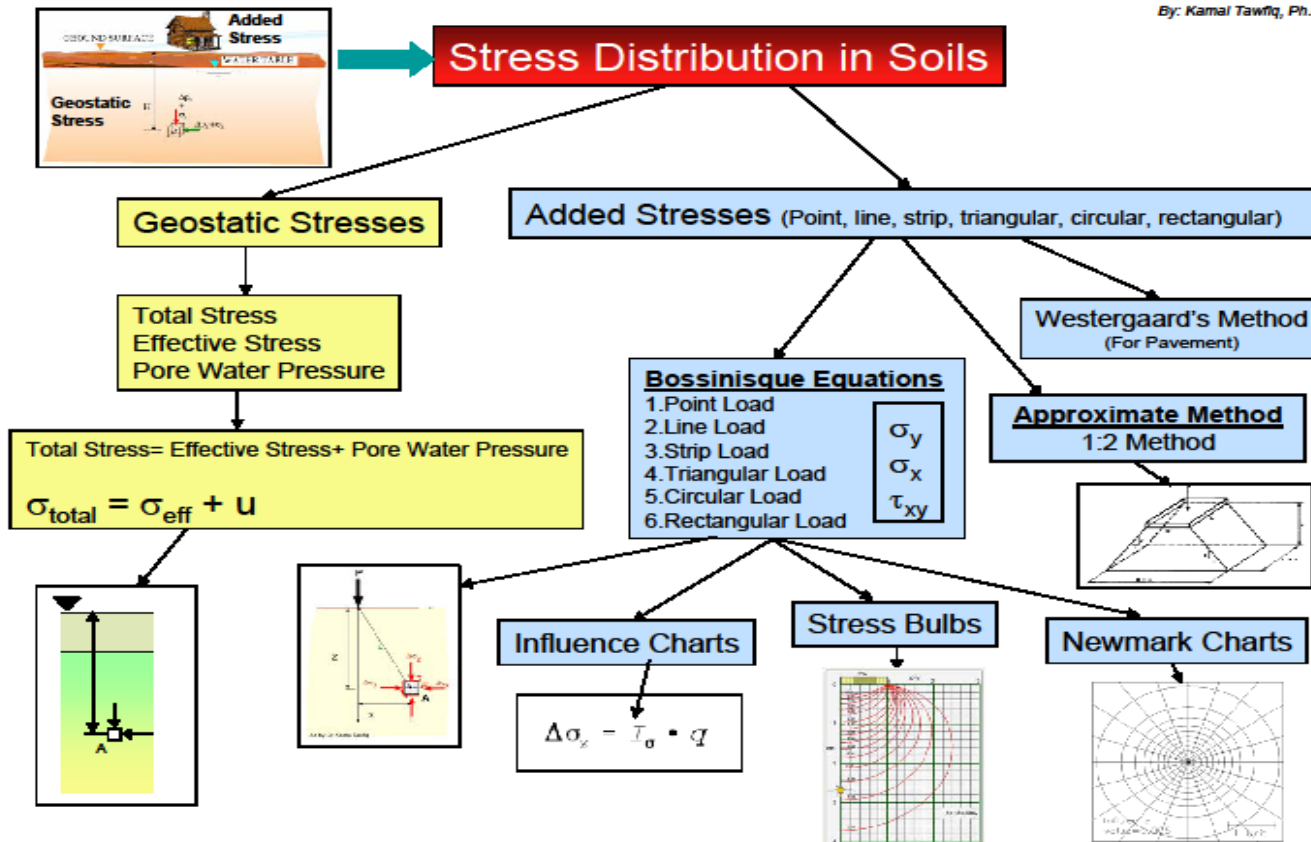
By: Kamal Tawfiq, Ph.

GROUND SURFACE

Added Stress

WATER TABLE

Geostatic Stress

Stress Distribution in Soils

Geostatic Stresses

Added Stresses (Point, line, strip, triangular, circular, rectangular)

Total Stress
Effective Stress
Pore Water Pressure

Westergaard's Method
(For Pavement)

Bossinisque Equations
1.Point Load
2.Line Load
3.Strip Load
4.Triangular Load
5.Circular Load
6.Rectangular Load

$\sigma_y$
$\sigma_x$
$\tau_{xy}$

Approximate Method
1:2 Method

Total Stress= Effective Stress+ Pore Water Pressure

$\sigma_{total} = \sigma_{eff} + u$

A

z

x

A

Influence Charts

Stress Bulbs

Newmark Charts

$\Delta\sigma_z = I_\sigma \cdot q$